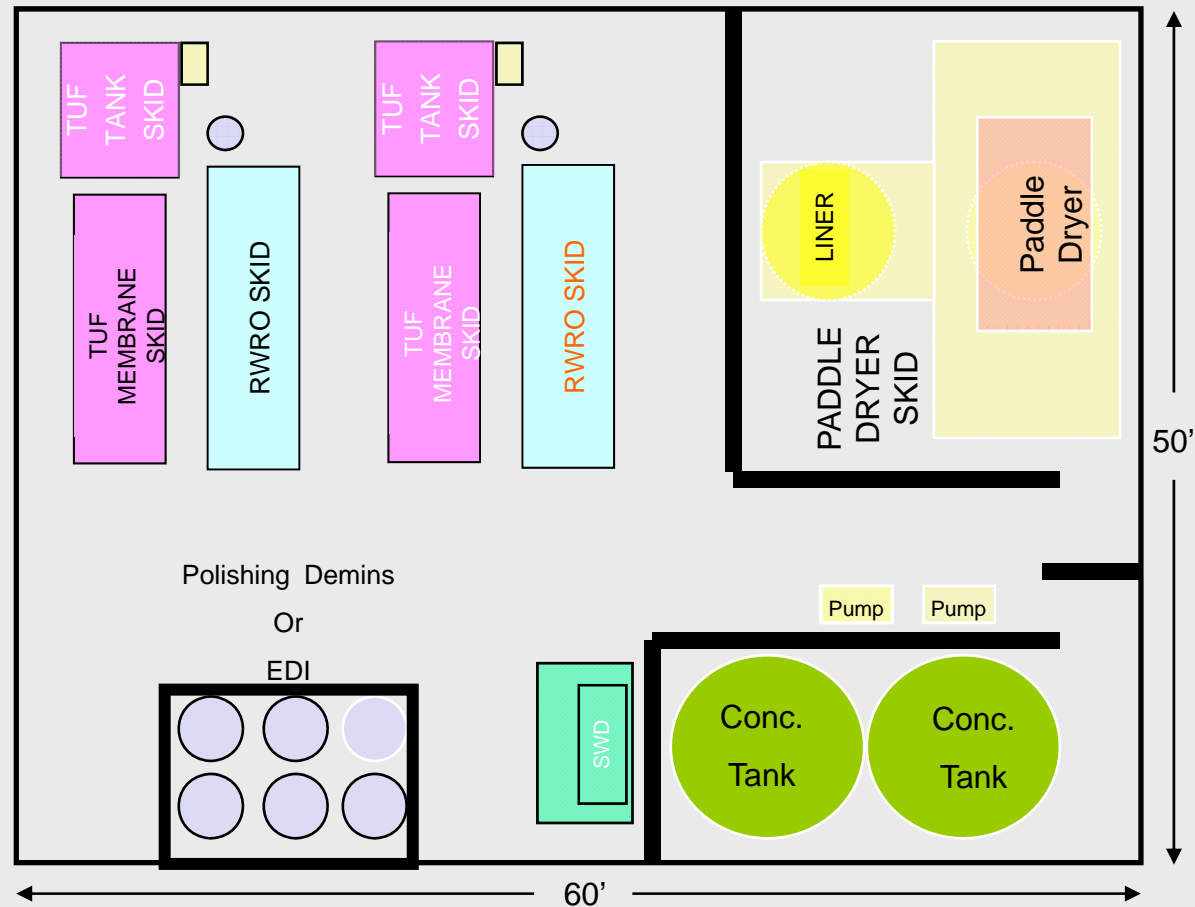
TUF TANK SKID

TUF TANK SKID

TUF MEMBRANE SKID

RWRO SKID

TUF MEMBRANE SKID

RWRO SKID

LINER

Paddle Dryer

PADDLE DRYER SKID

50'

Polishing Demins

Or

EDI

Pump

Pump

SWD

Conc. Tank

Conc. Tank

60'